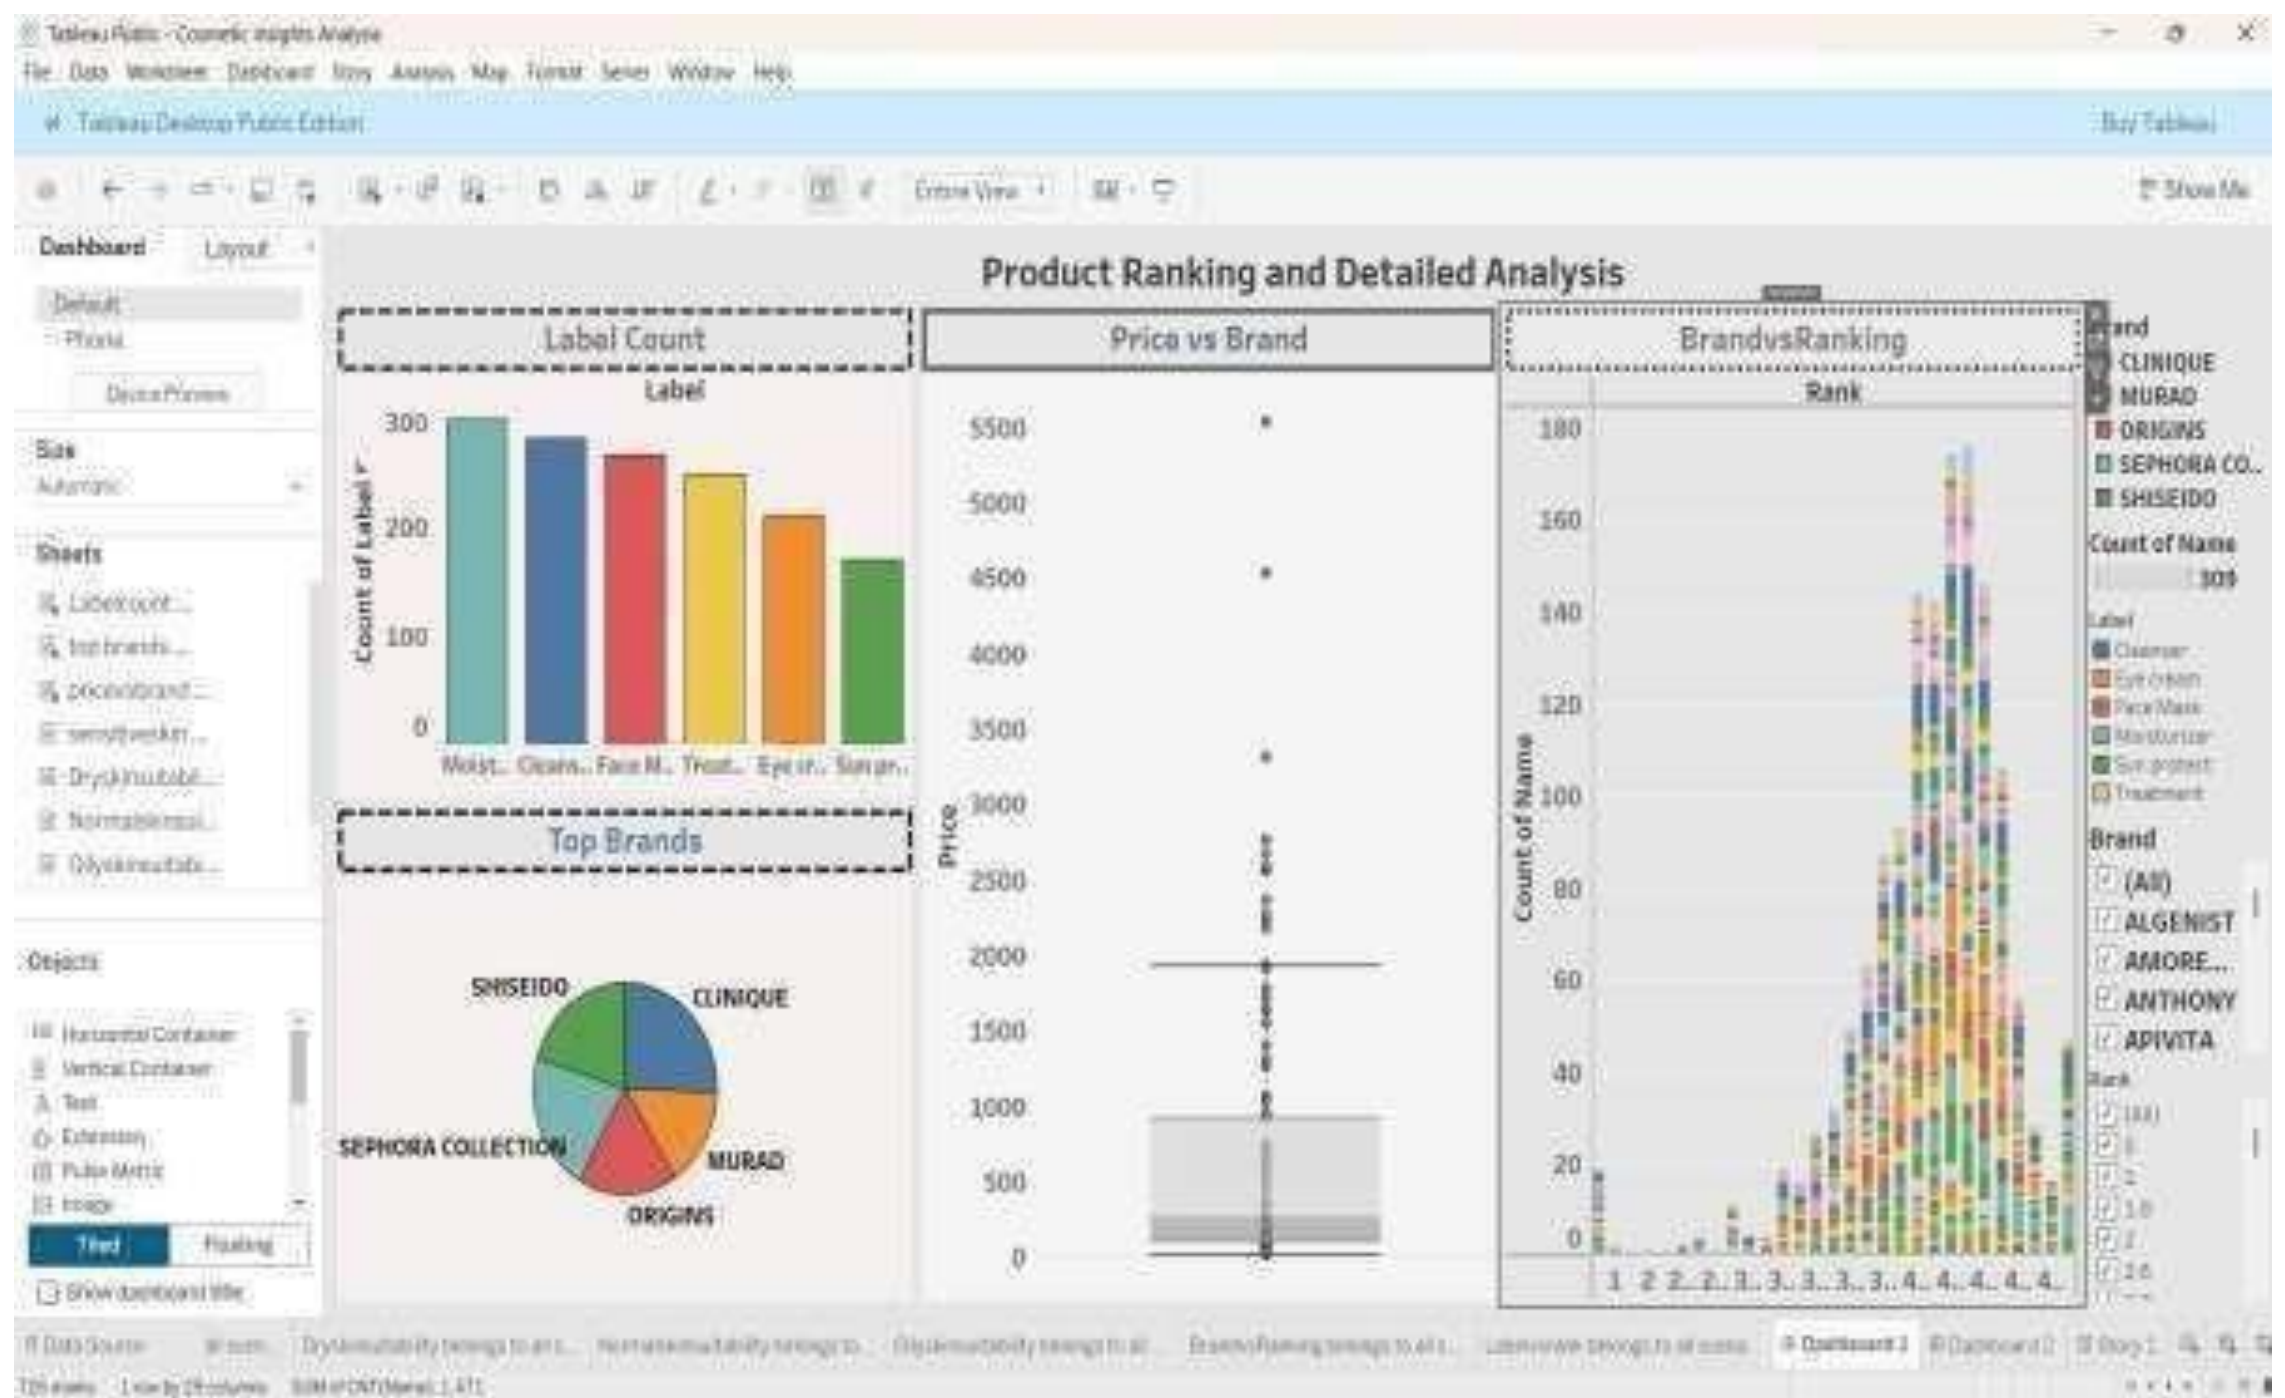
Tableau Public - Cosmetic insights Analysis
File Data Worksheet Dashboard Story Analysis Map Format Server Window Help
Tableau Desktop Public Edition
Buy Tableau
Entire View
Show Me
Dashboard Layout
Default
Phone
Device Preview
Size
Automatic
Sheets
Labelcount...
top brands...
pricevsbrand...
sensitiveskin...
Dryskinsuitabl...
Normalskinsui...
Oilyskinsuitab...
Objects
Horizontal Container
Vertical Container
Text
Extension
Pulse Metric
Image
Tiled Floating
Show dashboard title

Product Ranking and Detailed Analysis

Label Count
Label
Count of Label
300
200
100
0
Moist.. Cleans.. Face M.. Treat.. Eye cr.. Sun pr..

Top Brands
SHISEIDO
CLINIQUE
SEPHORA COLLECTION
MURAD
ORIGINS

Price vs Brand
Price
5500
5000
4500
4000
3500
3000
2500
2000
1500
1000
500
0

BrandvsRanking
Rank
Count of Name
180
160
140
120
100
80
60
40
20
0
1 2 2.. 2.. 3.. 3.. 3.. 3.. 3.. 4.. 4.. 4.. 4.. 4.. 4..

rand
CLINIQUE
MURAD
ORIGINS
SEPHORA CO..
SHISEIDO
Count of Name
309
Label
Cleanser
Eye cream
Face Mask
Moisturizer
Sun protect
Treatment
Brand
(All)
ALGENIST
AMORE...
ANTHONY
APIVITA
Rank
(All)
1
2
1.8
2
2.6

Data Source
Dryskinsuitability belongs to all s...
Normalskinsuitability belongs to...
Oilyskinsuitability belongs to al...
BrandvsRanking belongs to all s...
Labelcount belongs to all scena...
Dashboard 1
Dashboard 2
Story 1
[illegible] marks 1 row by 19 columns SUM of CNT(Name): 1,471